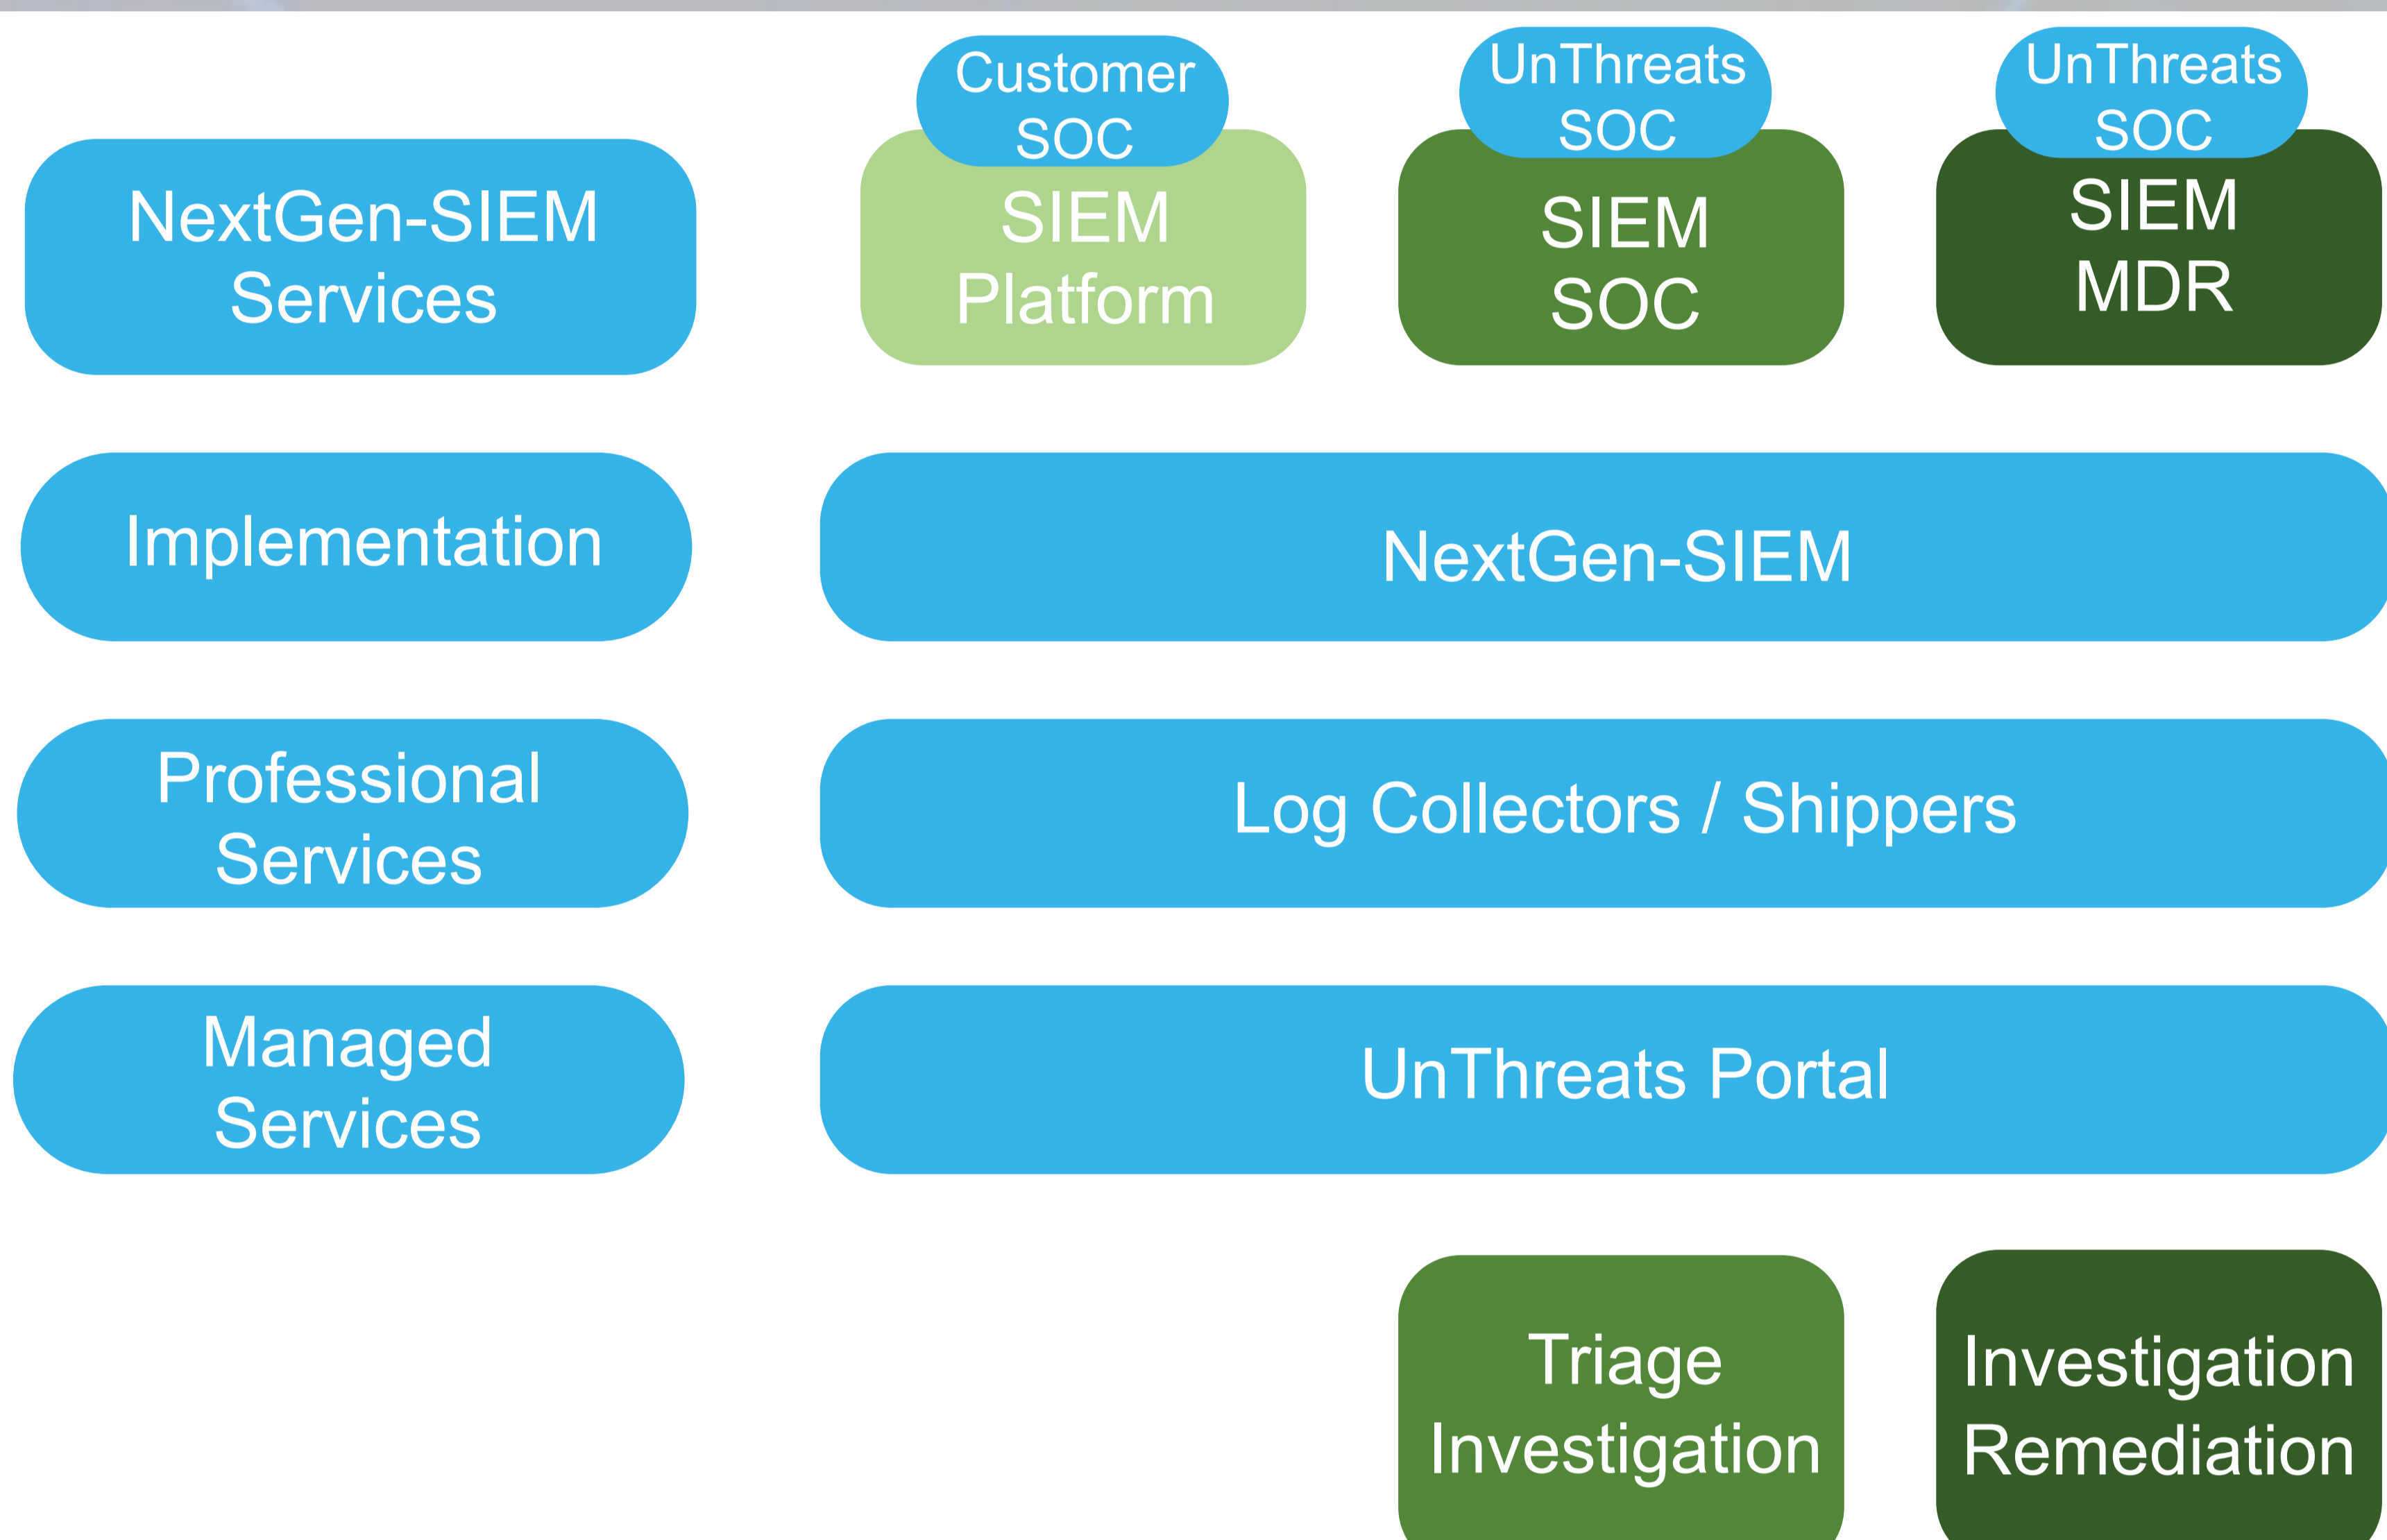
Customer SOC

UnThreats SOC

UnThreats SOC

NextGen-SIEM Services

SIEM Platform

SIEM SOC

SIEM MDR

Implementation

NextGen-SIEM

Professional Services

Log Collectors / Shippers

Managed Services

UnThreats Portal

Triage Investigation

Investigation Remediation